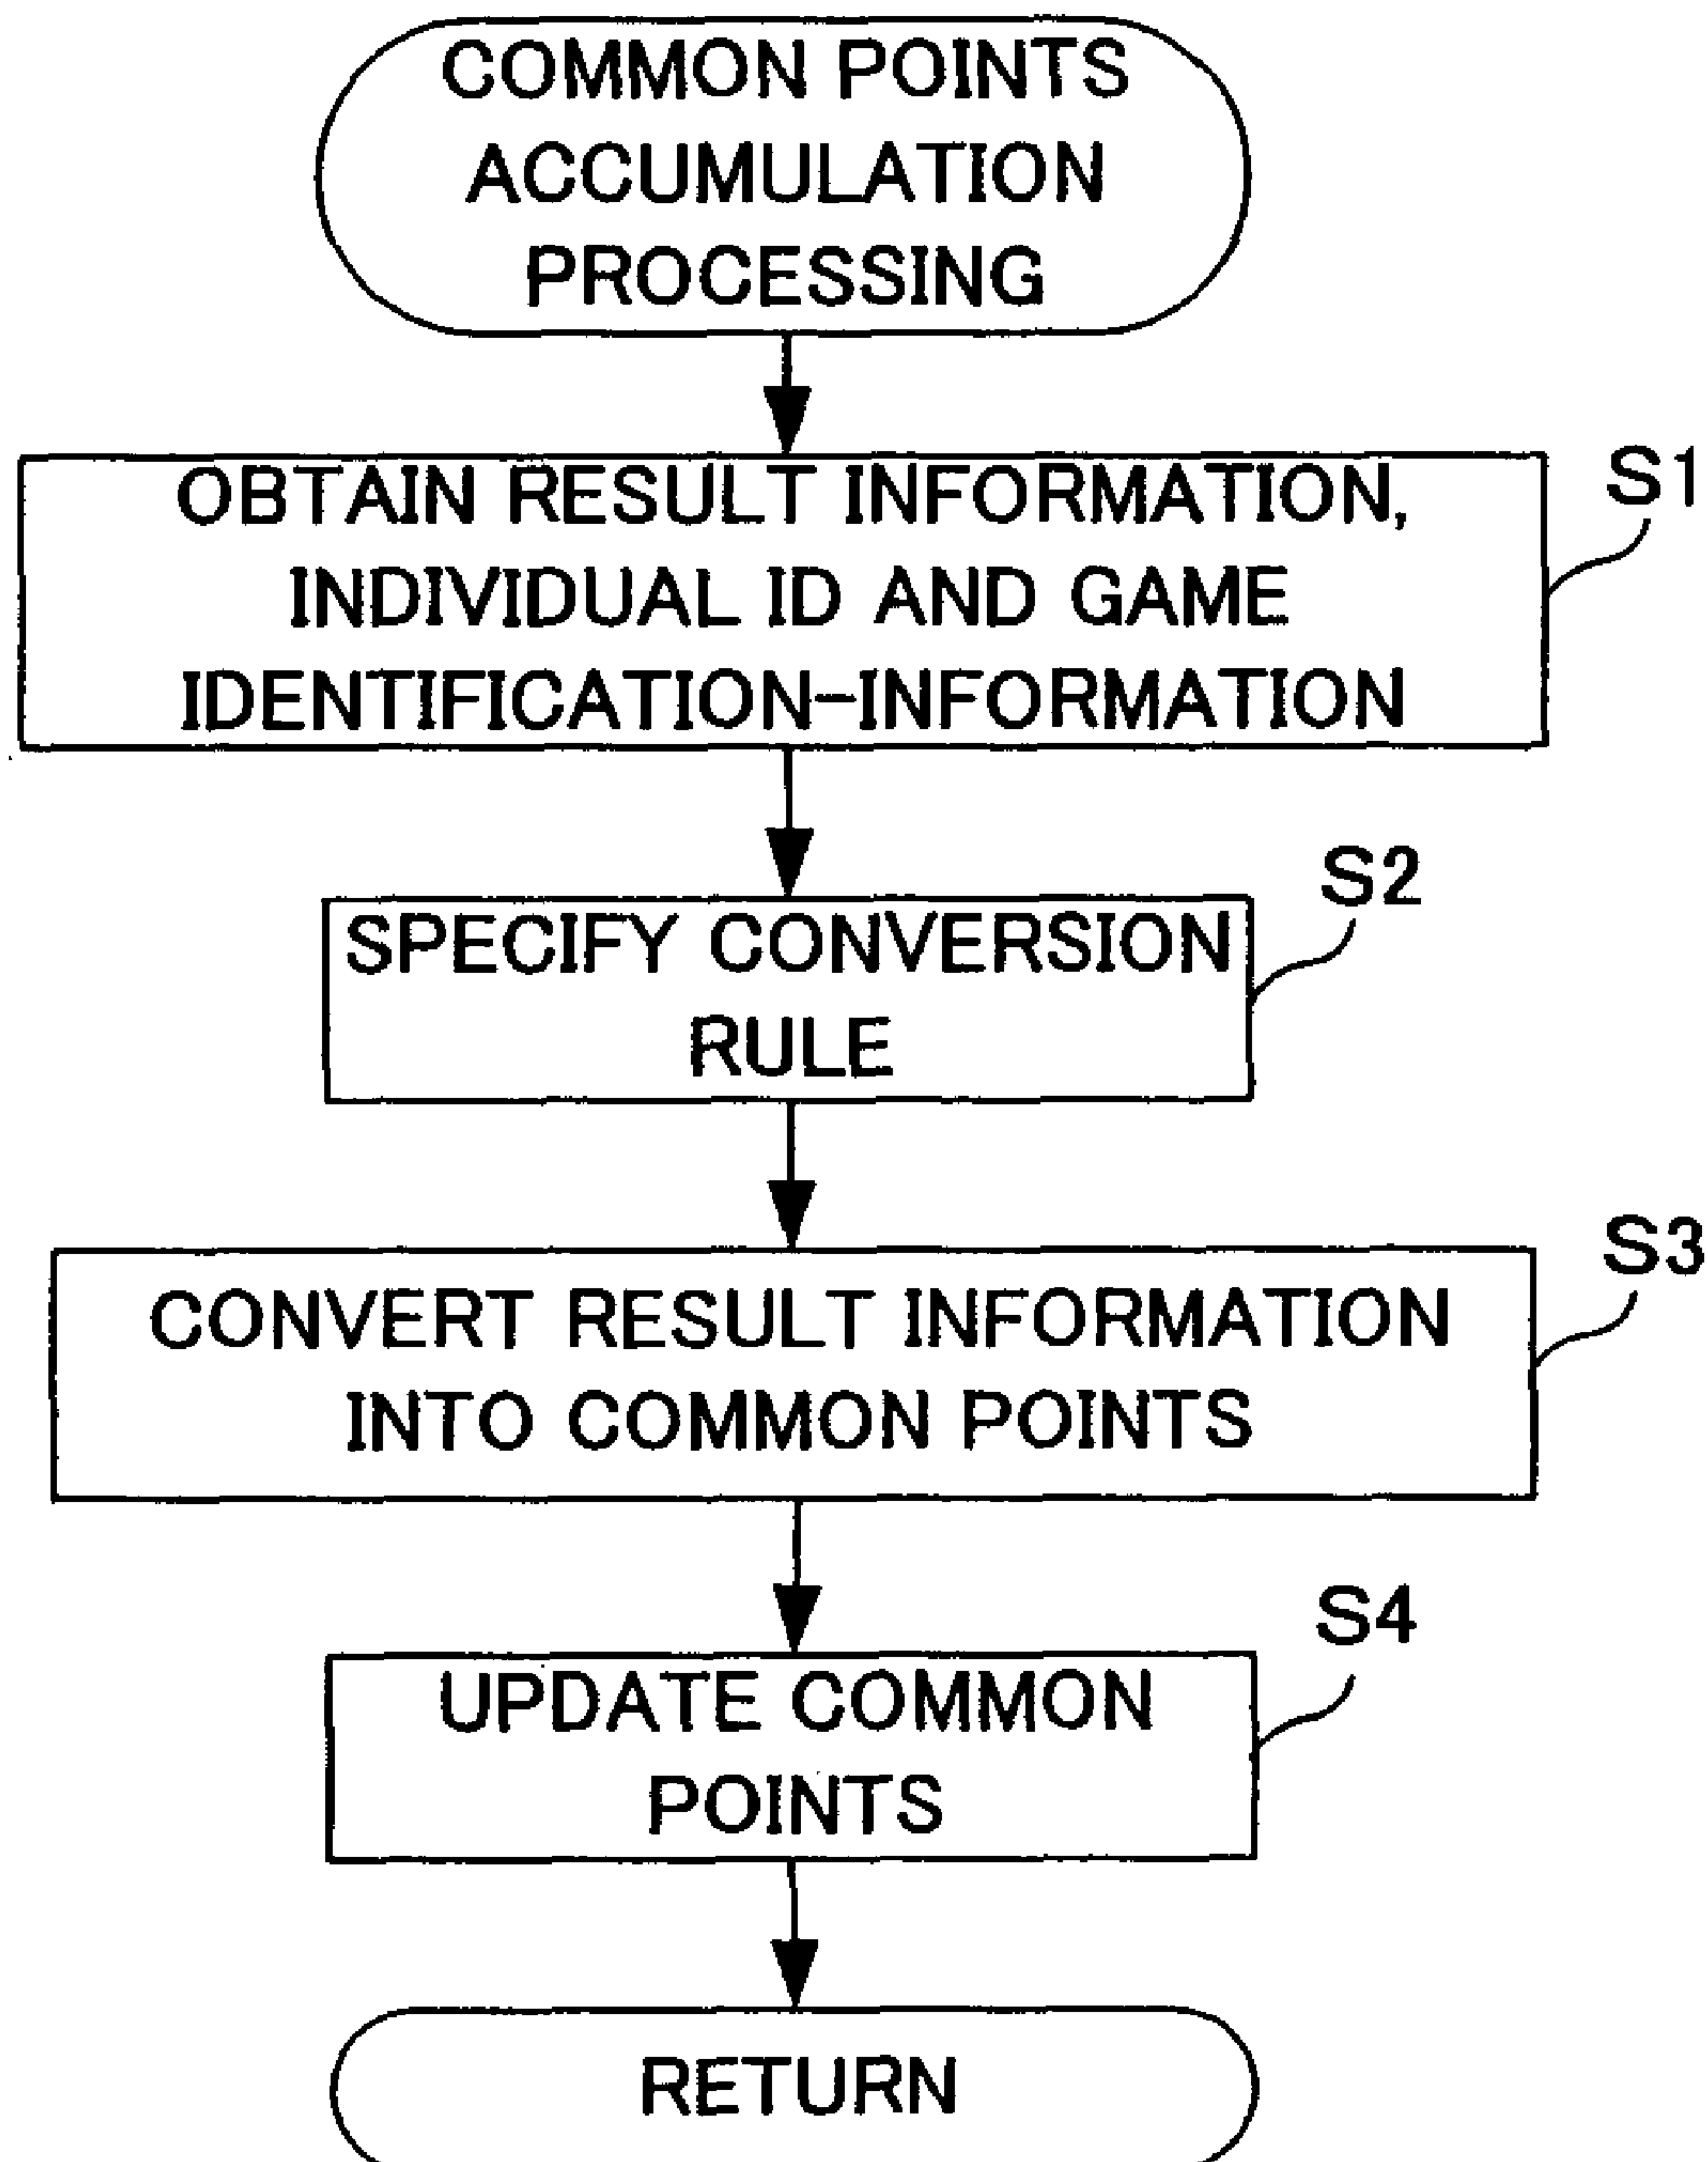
COMMON POINTS ACCUMULATION PROCESSING

OBTAIN RESULT INFORMATION, INDIVIDUAL ID AND GAME IDENTIFICATION-INFORMATION

S1

SPECIFY CONVERSION RULE

S2

CONVERT RESULT INFORMATION INTO COMMON POINTS

S3

UPDATE COMMON POINTS

S4

RETURN